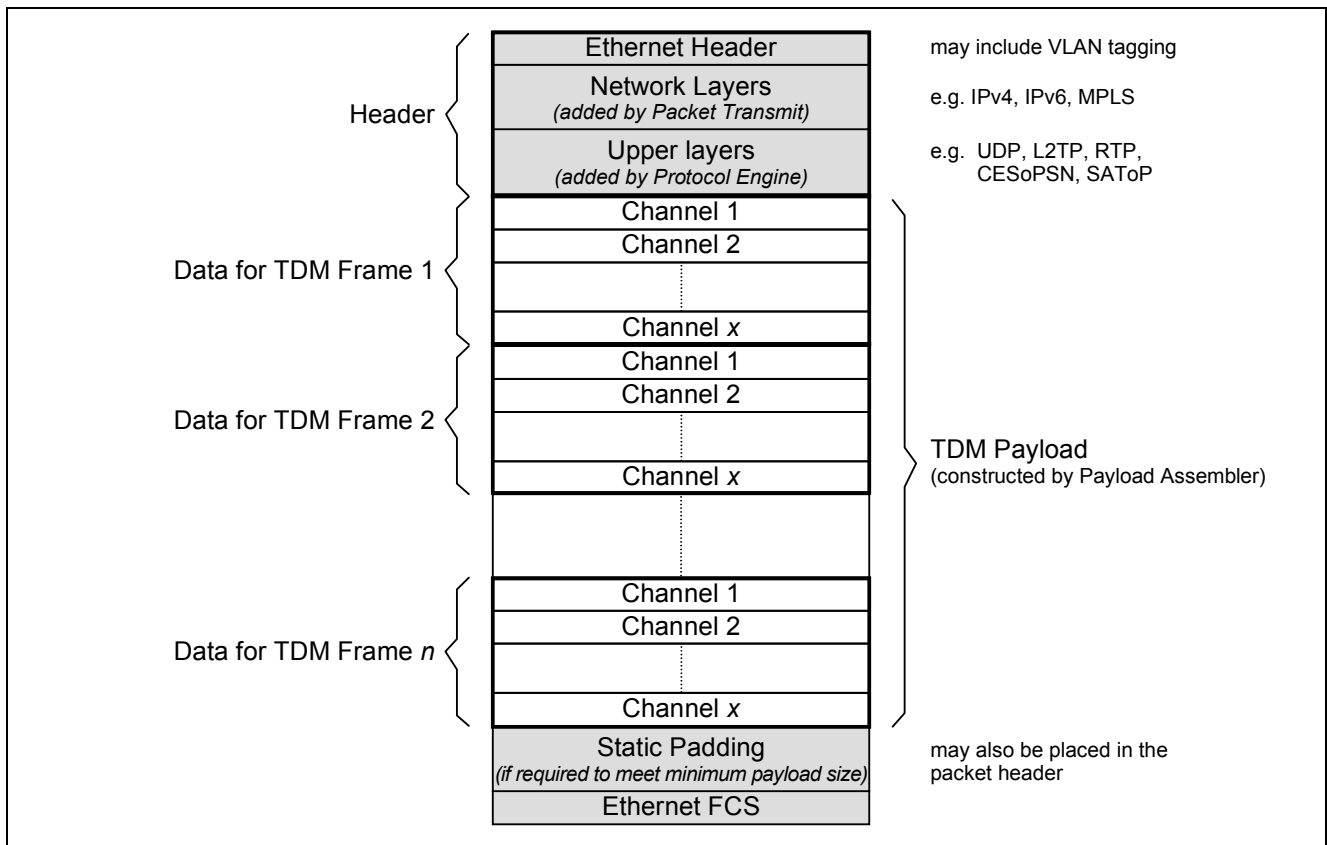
Header

Ethernet Header

may include VLAN tagging

Network Layers
*(added by Packet Transmit)*

e.g. IPv4, IPv6, MPLS

Upper layers
*(added by Protocol Engine)*

e.g. UDP, L2TP, RTP, CESoPSN, SAToP

Data for TDM Frame 1

Channel 1
Channel 2
Channel *x*

Data for TDM Frame 2

Channel 1
Channel 2
Channel *x*

TDM Payload
(constructed by Payload Assembler)

Data for TDM Frame *n*

Channel 1
Channel 2
Channel *x*

Static Padding
*(if required to meet minimum payload size)*

may also be placed in the packet header

Ethernet FCS